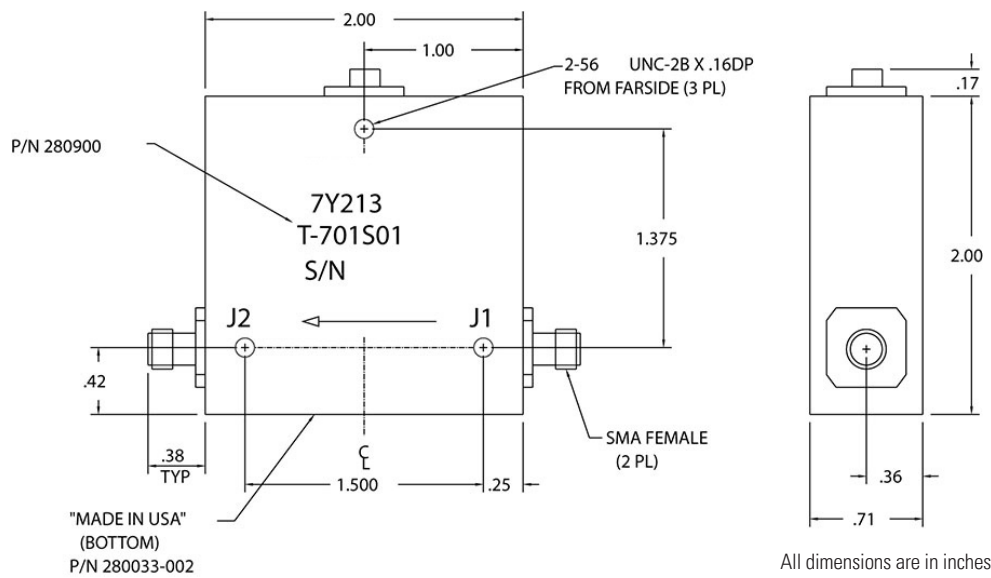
2.00

1.00

2-56 UNC-2B X .16DP FROM FARSIDE (3 PL)

P/N 280900

7Y213
T-701S01
S/N

1.375

J2

J1

.42

.38
TYP

$\mathbb{C}$
L

1.500

.25

SMA FEMALE
(2 PL)

"MADE IN USA"
(BOTTOM)
P/N 280033-002

.17

2.00

.36

.71

All dimensions are in inches